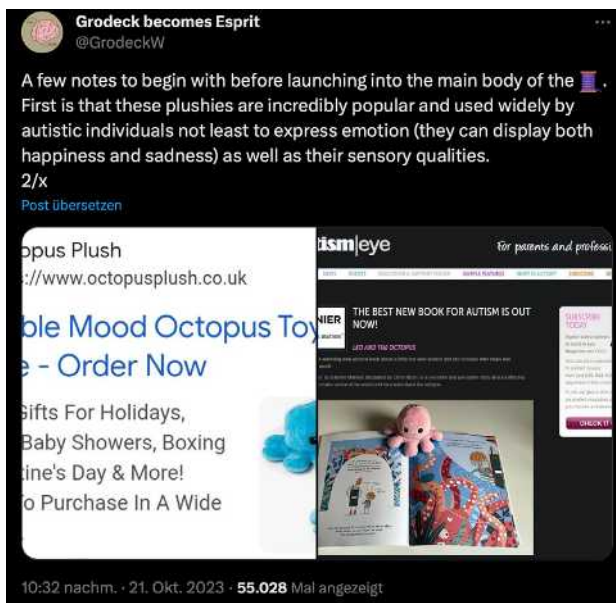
Grodeck becomes Esprit
@GrodeckW

A few notes to begin with before launching into the main body of the 🧵. First is that these plushies are incredibly popular and used widely by autistic individuals not least to express emotion (they can display both happiness and sadness) as well as their sensory qualities.
2/x

Post übersetzen

pus Plush
://www.octopusplush.co.uk
ble Mood Octopus Toy
e - Order Now
Gifts For Holidays,
Baby Showers, Boxing
tine's Day & More!
o Purchase In A Wide

tism|eye
For parents and professi

NIER
THE BEST NEW BOOK FOR AUTISM IS OUT NOW!
LEO AND THE OCTOPUS
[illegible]

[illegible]
CHECK IT

10:32 nachm. · 21. Okt. 2023 · 55.028 Mal angezeigt